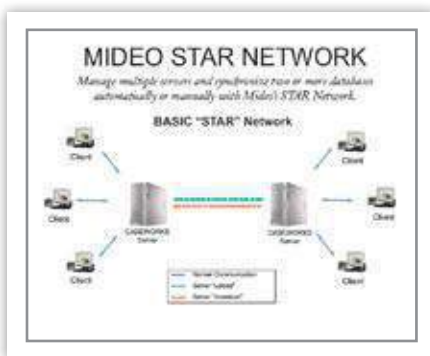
MIDEO STAR NETWORK

Manage multiple servers and synchronize two or more databases automatically or manually with Mideo's STAR Network.

BASIC "STAR" Network

Client

Client

Client

CASEWORKS Server

CASEWORKS Server

Client

Client

Client

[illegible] Communication
Server "Upload"
Server "Download"